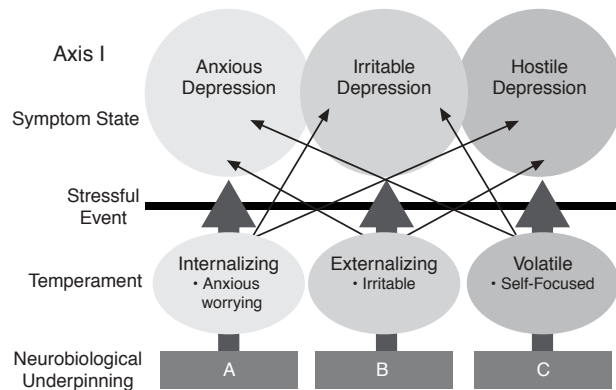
Axis I

Symptom State

Anxious Depression

Irritable Depression

Hostile Depression

Stressful Event

Temperament

Internalizing
• Anxious worrying

Externalizing
• Irritable

Volatile
• Self-Focused

Neurobiological Underpinning

A

B

C